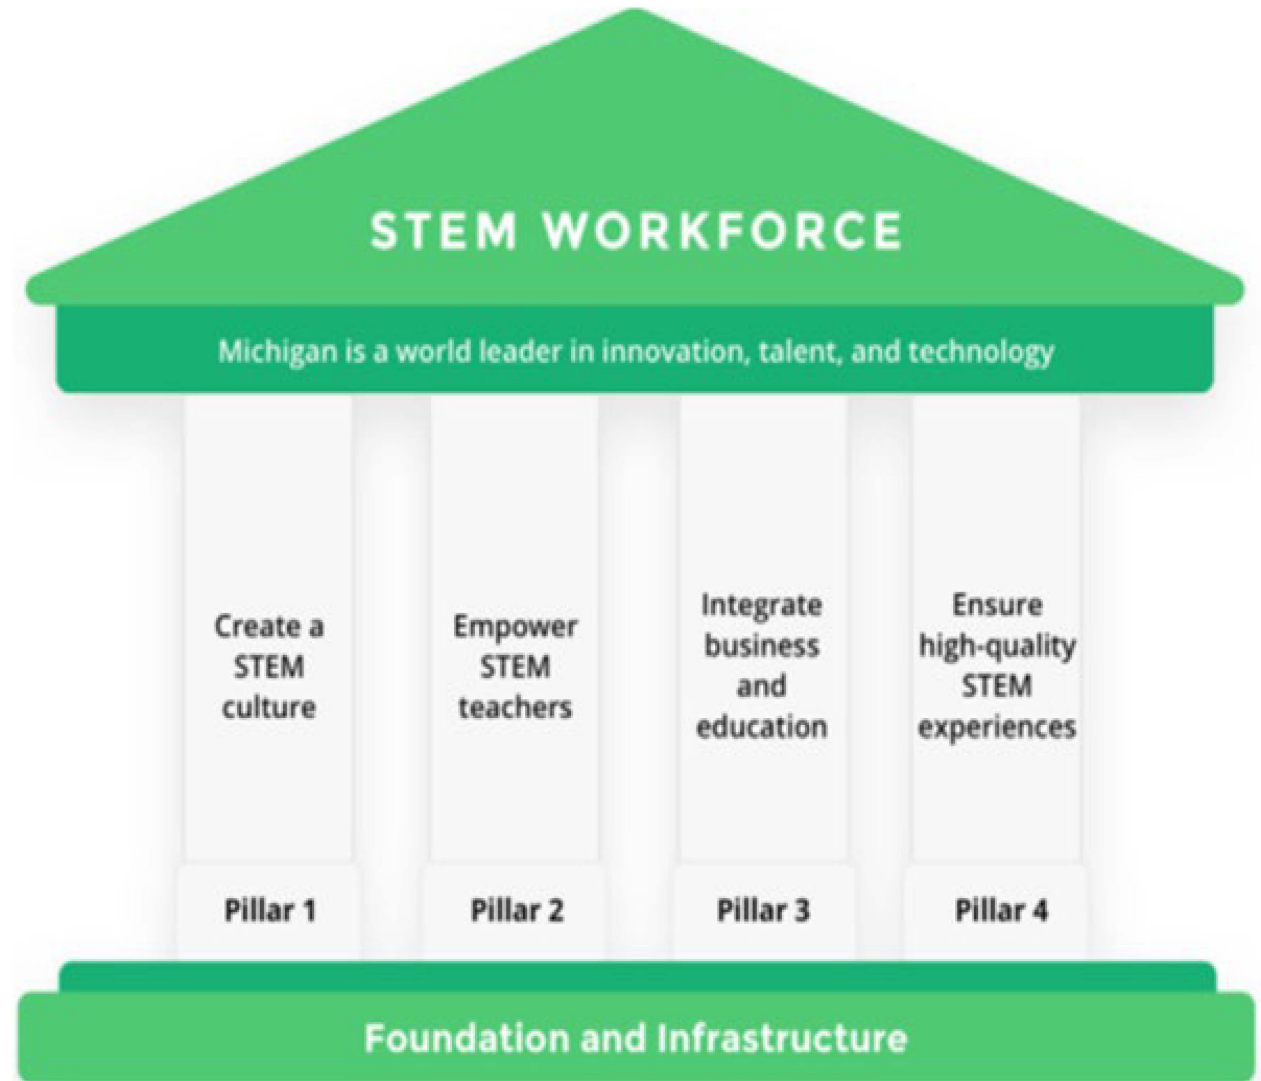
STEM WORKFORCE

Michigan is a world leader in innovation, talent, and technology

Create a STEM culture

Pillar 1

Empower STEM teachers

Pillar 2

Integrate business and education

Pillar 3

Ensure high-quality STEM experiences

Pillar 4

Foundation and Infrastructure